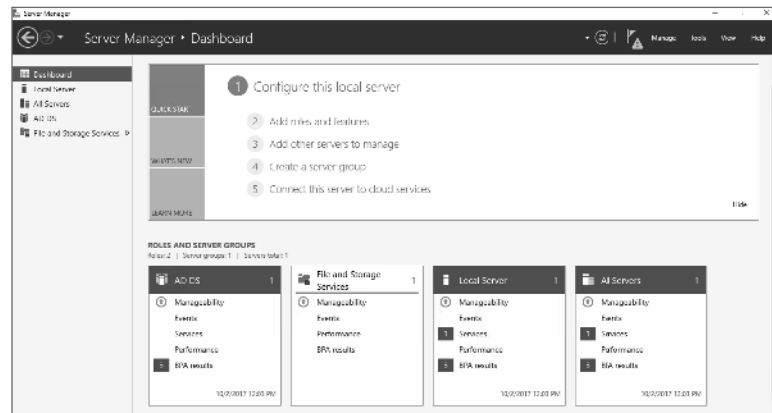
Server Manager

Server Manager • Dashboard

Manage Tools View Help

Dashboard
Local Server
All Servers
AD DS
File and Storage Services ▷

QUICK START

WHAT'S NEW

LEARN MORE

1 Configure this local server

2 Add roles and features

3 Add other servers to manage

4 Create a server group

5 Connect this server to cloud services

Hide

ROLES AND SERVER GROUPS
Roles: 2 | Server groups: 1 | Servers total: 1

AD DS 1
Manageability
Events
Services
Performance
3 BPA results
10/2/2017 12:03 PM

File and Storage Services 1
Manageability
Events
Performance
BPA results

Local Server 1
Manageability
Events
1 Services
Performance
3 BPA results
10/2/2017 12:03 PM

All Servers 1
Manageability
Events
1 Services
Performance
3 BPA results
10/2/2017 12:03 PM